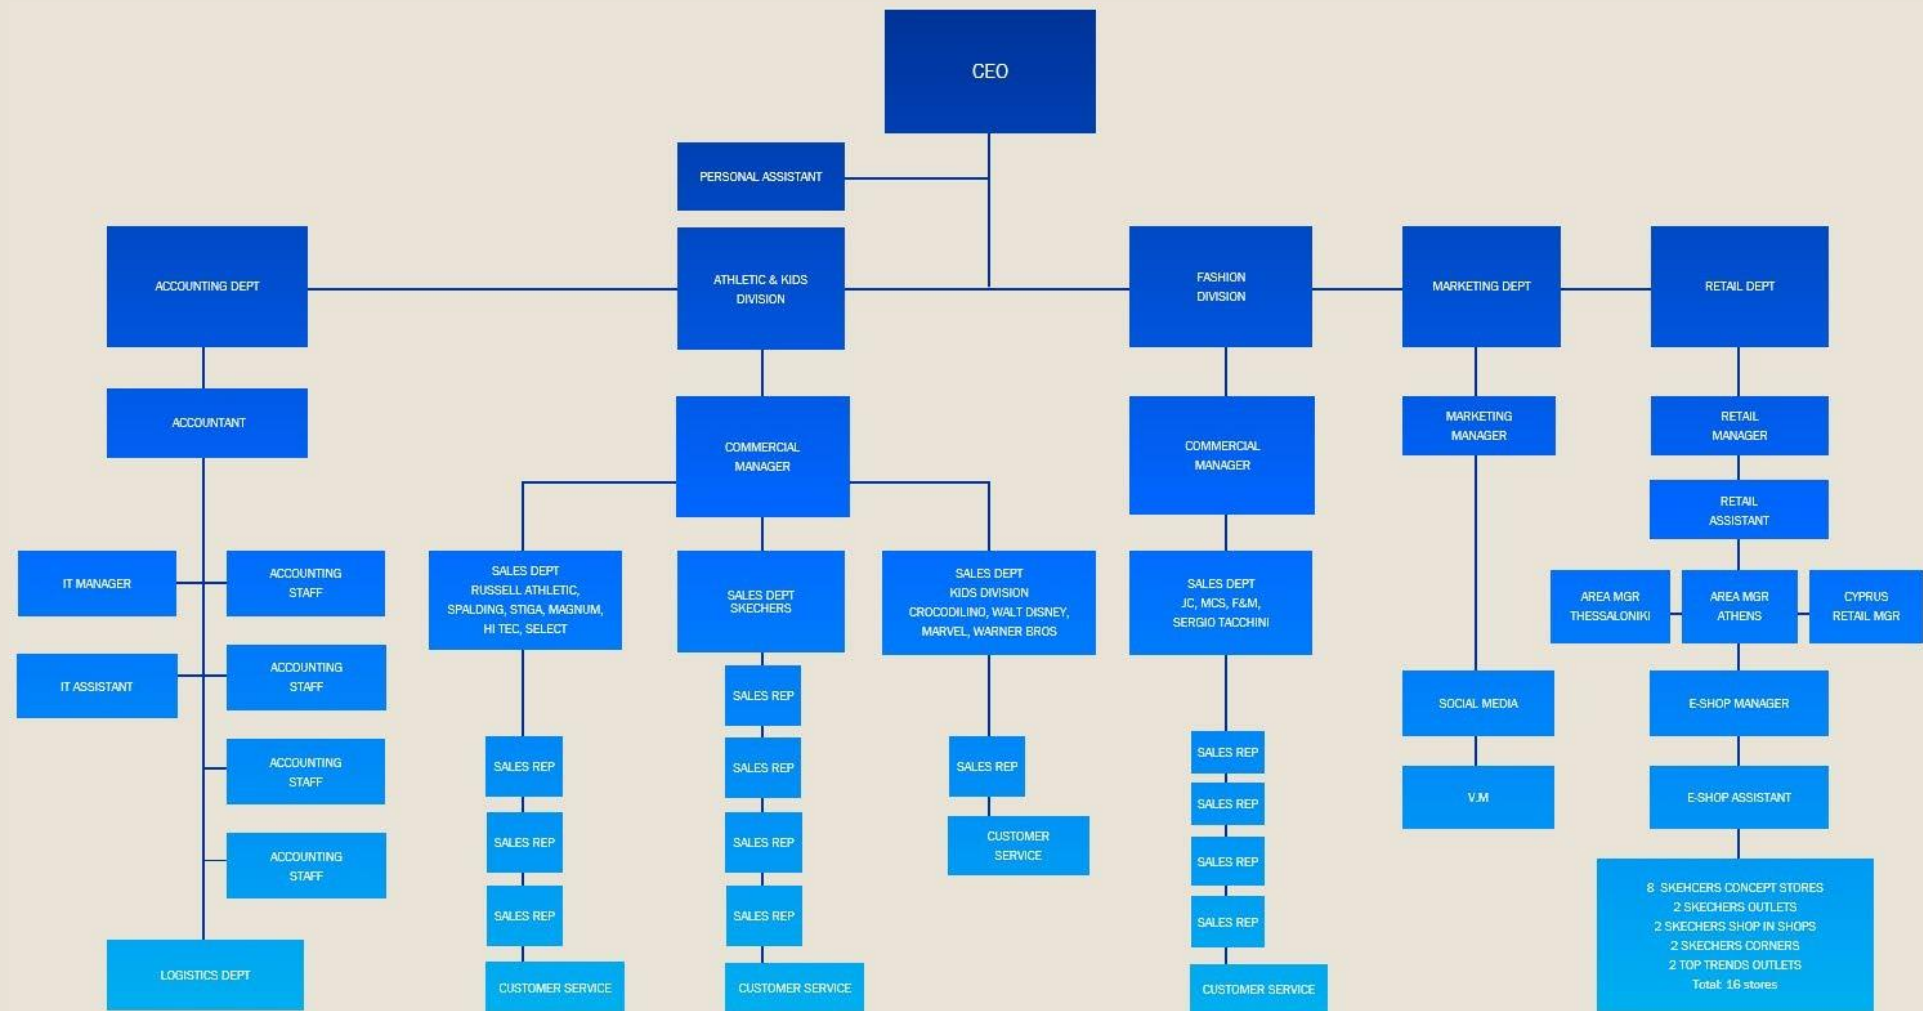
CEO

PERSONAL ASSISTANT

ACCOUNTING DEPT

ATHLETIC & KIDS DIVISION

FASHION DIVISION

MARKETING DEPT

RETAIL DEPT

ACCOUNTANT

IT MANAGER

ACCOUNTING STAFF

IT ASSISTANT

ACCOUNTING STAFF

ACCOUNTING STAFF

ACCOUNTING STAFF

LOGISTICS DEPT

COMMERCIAL MANAGER

SALES DEPT RUSSELL ATHLETIC, SPALDING, STIGA, MAGNUM, HI TEC, SELECT

SALES REP

SALES REP

SALES REP

CUSTOMER SERVICE

SALES DEPT SKECHERS

SALES REP

SALES REP

SALES REP

SALES REP

CUSTOMER SERVICE

SALES DEPT KIDS DIVISION CROCODILINO, WALT DISNEY, MARVEL, WARNER BROS

SALES REP

CUSTOMER SERVICE

COMMERCIAL MANAGER

SALES DEPT JC, MCS, F&M, SERGIO TACCHINI

SALES REP

SALES REP

SALES REP

SALES REP

CUSTOMER SERVICE

MARKETING MANAGER

SOCIAL MEDIA

V.M

RETAIL MANAGER

RETAIL ASSISTANT

AREA MGR THESSALONIKI

AREA MGR ATHENS

CYPRUS RETAIL MGR

E-SHOP MANAGER

E-SHOP ASSISTANT

8 SKEHCERS CONCEPT STORES
2 SKECHERS OUTLETS
2 SKECHERS SHOP IN SHOPS
2 SKECHERS CORNERS
2 TOP TRENDS OUTLETS
Total: 16 stores